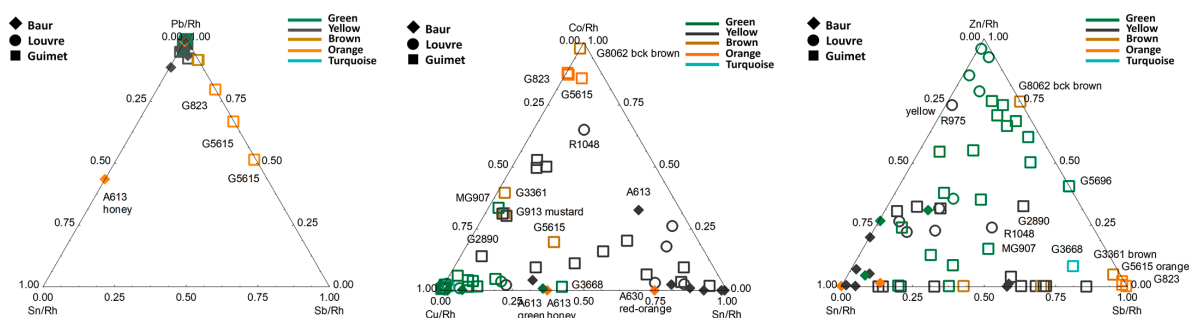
Baur
Louvre
Guimet

Pb/Rh
0.00 1.00
0.25
0.75
G823
0.50
G5615
0.50
G5615
A613
honey
0.75
0.25
1.00
0.00
0.00
0.25
0.50
0.75
1.00
Sn/Rh
Sb/Rh

Green
Yellow
Brown
Orange
Turquoise

Baur
Louvre
Guimet

Co/Rh
0.00 1.00
G8062 bck brown
G823
0.25
G5615
0.75
R1048
0.50
0.50
A613
MG907
G3361
G913 mustard
G5615
G2890
0.25
G3668
1.00
0.00
0.25
0.50
0.75
1.00
A613
A613
A630
Cu/Rh
green honey
red-orange
Sn/Rh

Green
Yellow
Brown
Orange
Turquoise

Baur
Louvre
Guimet

Zn/Rh
0.00 1.00
G8062 bck brown
0.25
0.75
yellow
R975
0.50
0.50
G5696
0.75
G2890
0.25
R1048
MG907
G3668
G3361 brown
G5615 orange
1.00
0.00
0.25
0.50
0.75
G823
Sn/Rh
Sb/Rh

Green
Yellow
Brown
Orange
Turquoise